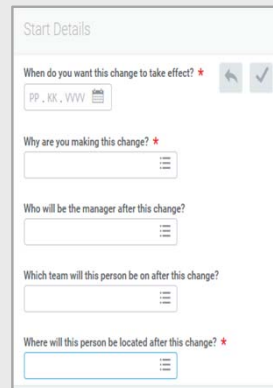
Start Details

When do you want this change to take effect? *

PP . KK . VVVV

Why are you making this change? *

Who will be the manager after this change?

Which team will this person be on after this change?

Where will this person be located after this change? *